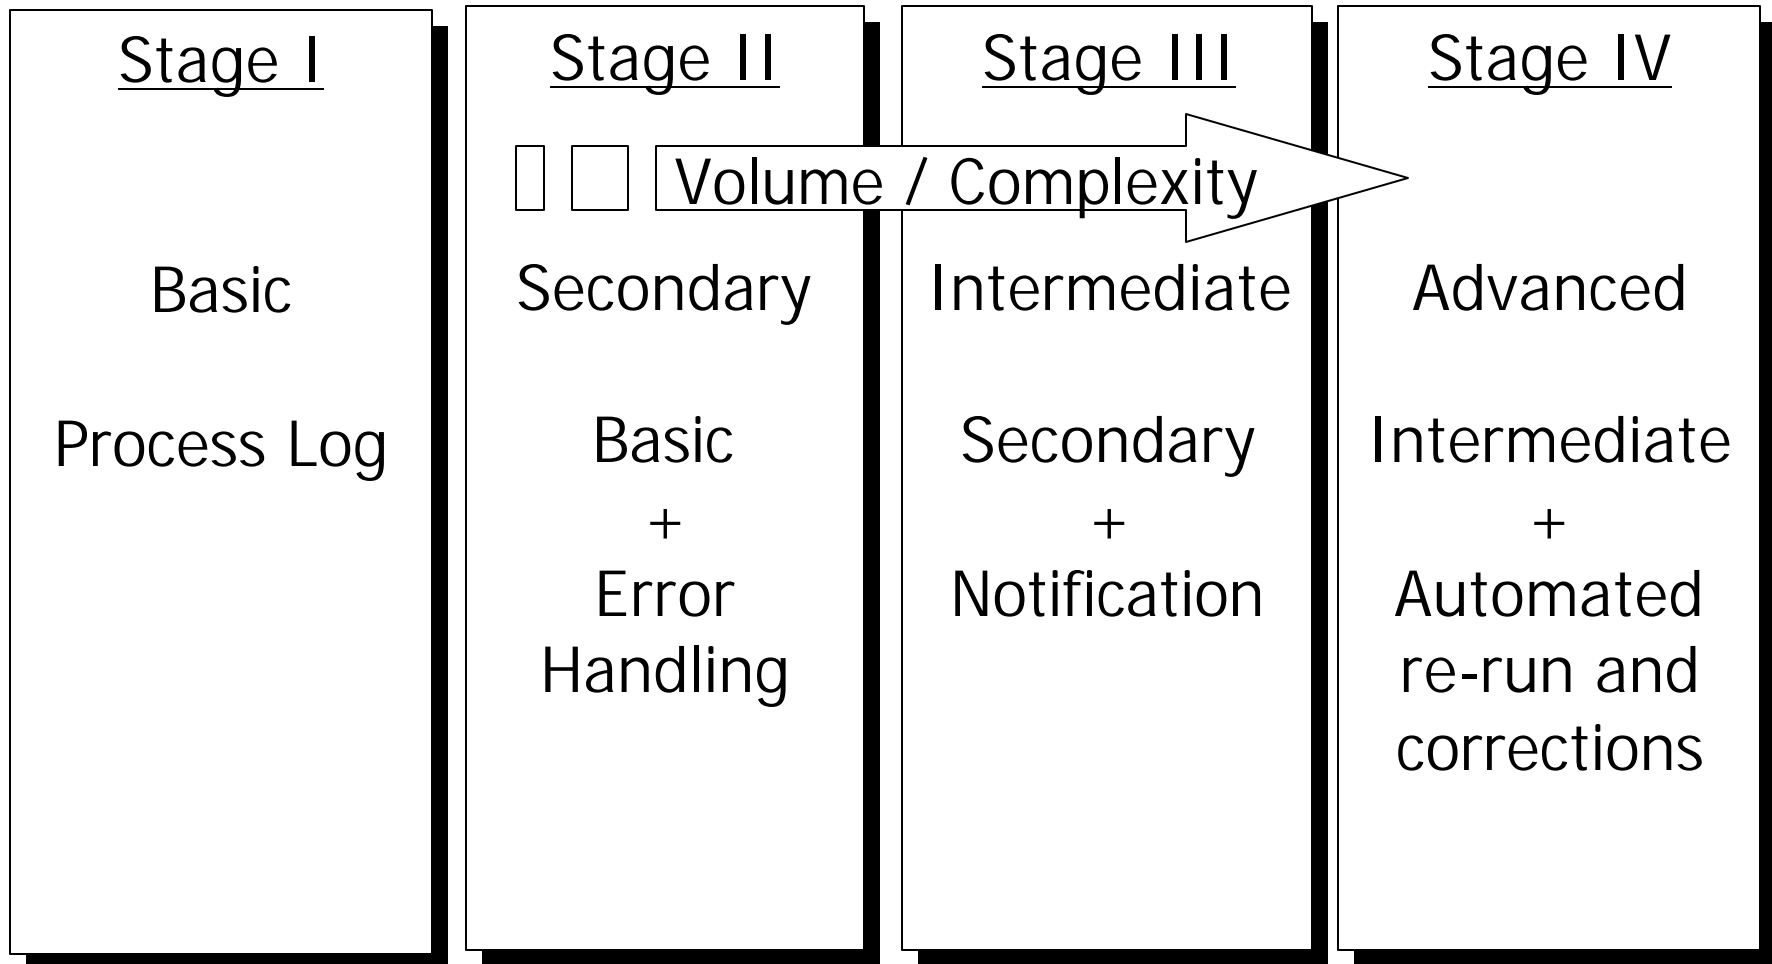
Stage I

Basic

Process Log

Stage II

Secondary

Basic
+
Error Handling

Stage III

Intermediate

Secondary
+
Notification

Stage IV

Advanced

Intermediate
+
Automated re-run and corrections

Volume / Complexity